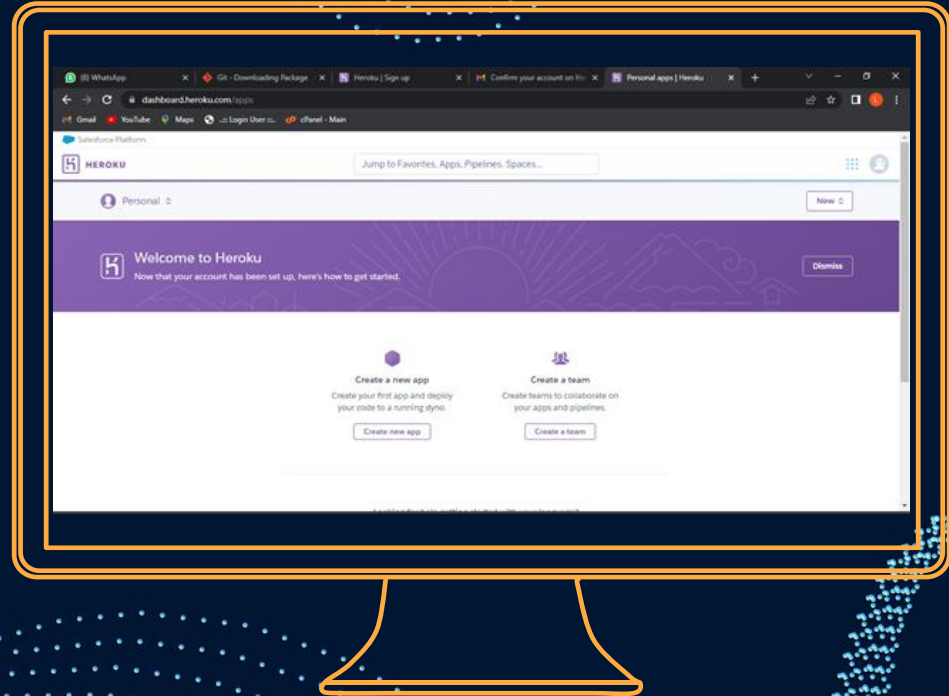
(8) WhatsApp × Git - Downloading Package × Heroku | Sign up × Confirm your account on He × Personal apps | Heroku × +

dashboard.heroku.com/apps

Gmail YouTube Maps ...:: Login User ::... cPanel - Main

Salesforce Platform

HEROKU

Jump to Favorites, Apps, Pipelines, Spaces...

Personal

New

Welcome to Heroku

Now that your account has been set up, here's how to get started.

Dismiss

Create a new app

Create your first app and deploy your code to a running dyno.

Create new app

Create a team

Create teams to collaborate on your apps and pipelines.

Create a team

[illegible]